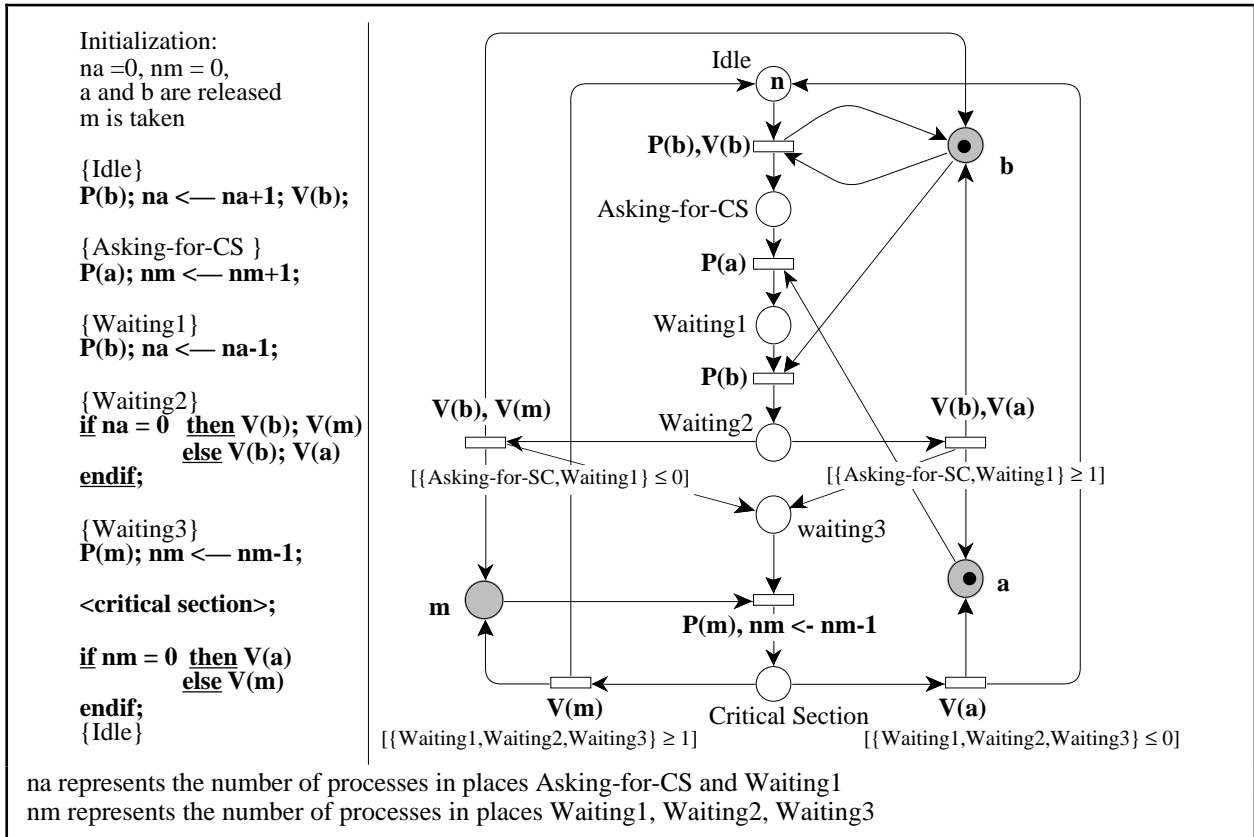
Initialization:
na =0, nm = 0,
a and b are released
m is taken

{Idle}
**P(b); na <— na+1; V(b);**

{Asking-for-CS }
**P(a); nm <— nm+1;**

{Waiting1}
**P(b); na <— na-1;**

{Waiting2}
**if na = 0 then V(b); V(m)**
**else V(b); V(a)**
**endif;**

{Waiting3}
**P(m); nm <— nm-1;**

**<critical section>;**

**if nm = 0 then V(a)**
**else V(m)**
**endif;**
{Idle}

Idle
n
P(b),V(b)
b
Asking-for-CS
P(a)
Waiting1
P(b)
V(b), V(m)
Waiting2
V(b),V(a)
[{Asking-for-SC,Waiting1} ≤ 0]
[{Asking-for-SC,Waiting1} ≥ 1]
waiting3
a
m
P(m), nm <- nm-1
V(m)
Critical Section
V(a)
[{Waiting1,Waiting2,Waiting3} ≥ 1]
[{Waiting1,Waiting2,Waiting3} ≤ 0]

na represents the number of processes in places Asking-for-CS and Waiting1
nm represents the number of processes in places Waiting1, Waiting2, Waiting3